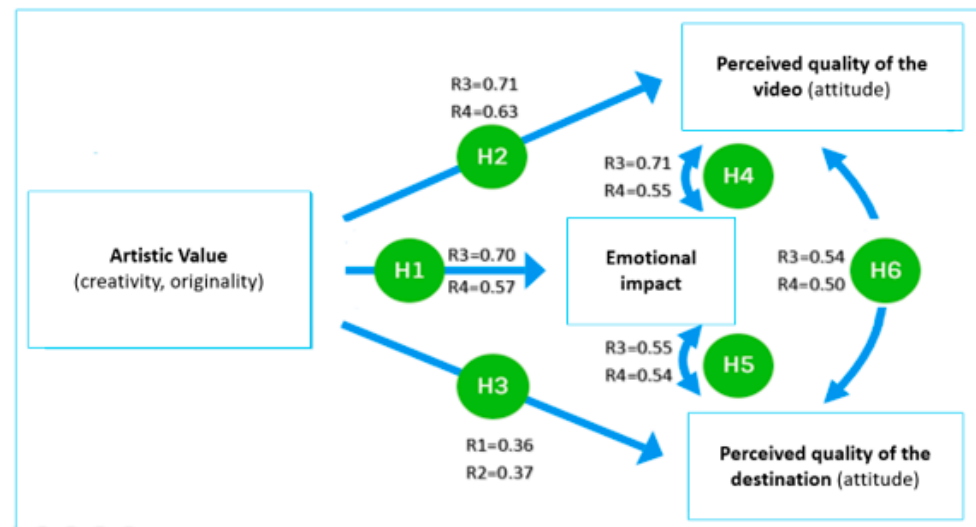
Artistic Value
(creativity, originality)

R3=0.71
R4=0.63

H2

Perceived quality of the video (attitude)

H1

R3=0.70
R4=0.57

Emotional impact

R3=0.71
R4=0.55

H4

R3=0.54
R4=0.50

H6

R3=0.55
R4=0.54

H5

H3

R1=0.36
R2=0.37

Perceived quality of the destination (attitude)